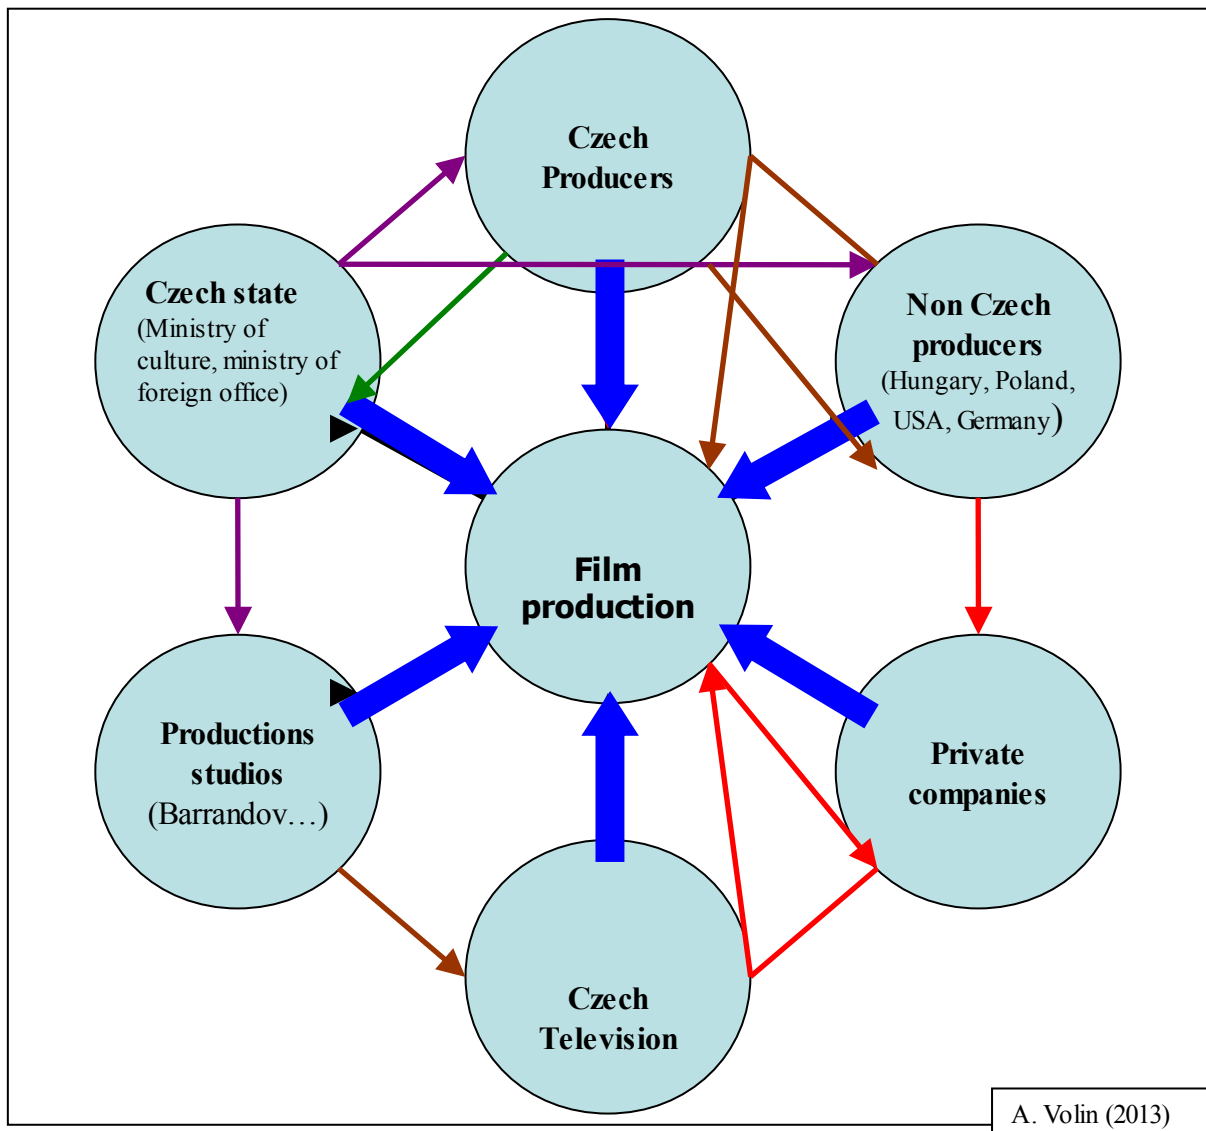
Czech Producers

Czech state (Ministry of culture, ministry of foreign office)

Non Czech producers (Hungary, Poland, USA, Germany)

Film production

Productions studios (Barrandov…)

Private companies

Czech Television

A. Volin (2013)